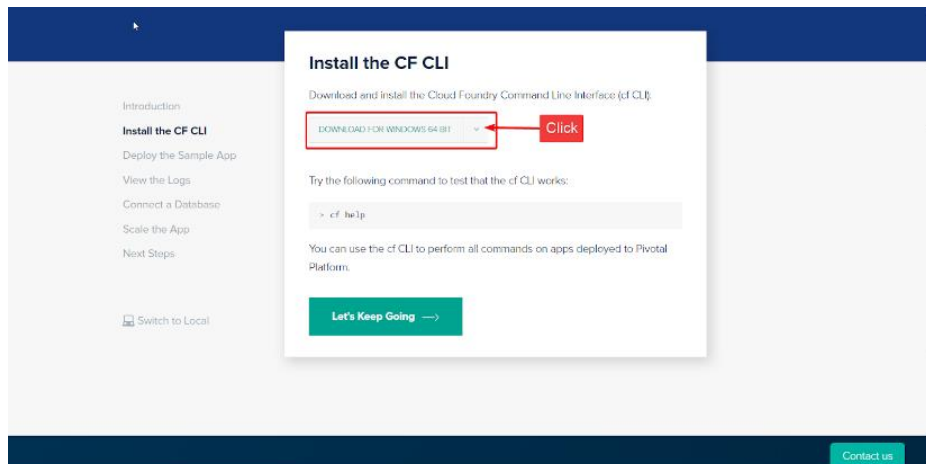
Introduction
Install the CF CLI
Deploy the Sample App
View the Logs
Connect a Database
Scale the App
Next Steps

Switch to Local

Install the CF CLI

Download and install the Cloud Foundry Command Line Interface (cf CLI).

DOWNLOAD FOR WINDOWS 64 BIT

Click

Try the following command to test that the cf CLI works:

> cf help

You can use the cf CLI to perform all commands on apps deployed to Pivotal Platform.

Let's Keep Going ⟶

Contact us